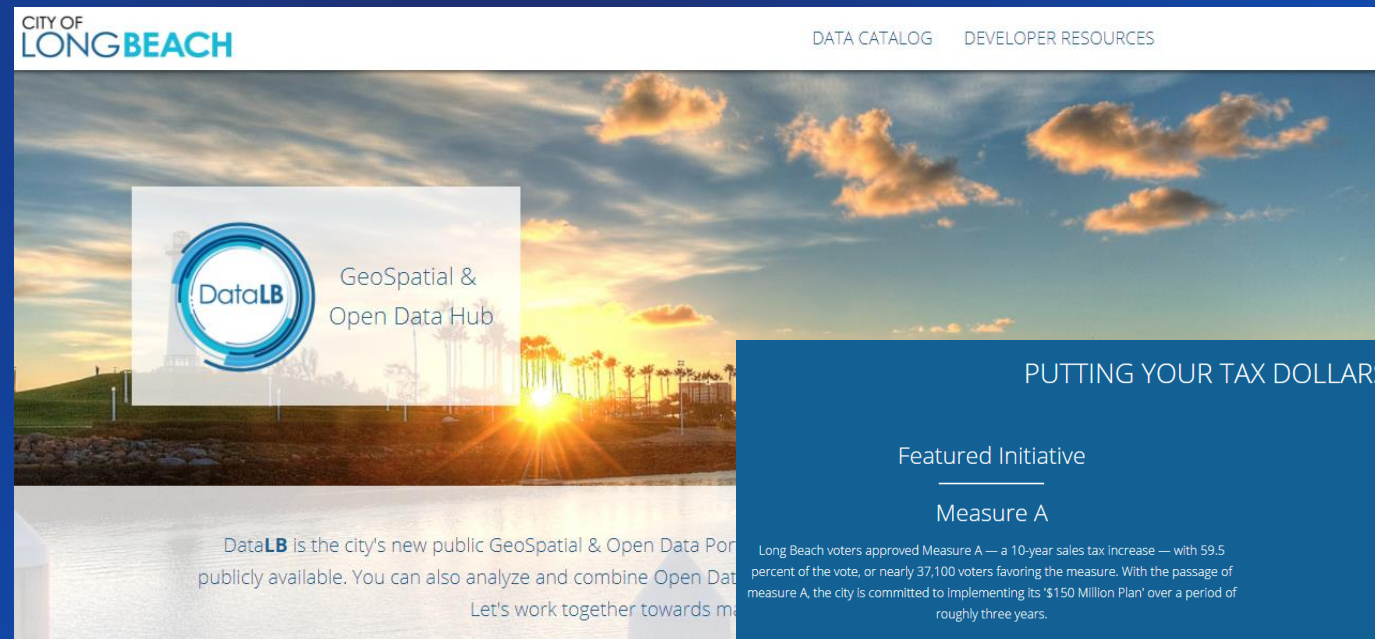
CITY OF
LONGBEACH

DATA CATALOG DEVELOPER RESOURCES

DataLB

GeoSpatial & Open Data Hub

PUTTING YOUR TAX DOLLARS

Featured Initiative

Measure A

Long Beach voters approved Measure A — a 10-year sales tax increase — with 59.5 percent of the vote, or nearly 37,100 voters favoring the measure. With the passage of measure A, the city is committed to implementing its '$150 Million Plan' over a period of roughly three years.

DataLB is the city's new public GeoSpatial & Open Data Por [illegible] publicly available. You can also analyze and combine Open Dat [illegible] Let's work together towards ma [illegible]